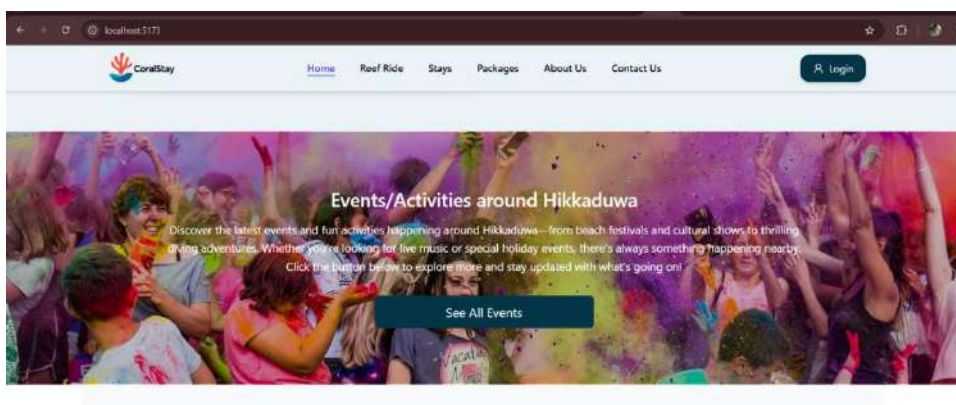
localhost:5173

CoralStay

Home Reef Ride Stays Packages About Us Contact Us

Login

Events/Activities around Hikkaduwa

Discover the latest events and fun activities happening around Hikkaduwa—from beach festivals and cultural shows to thrilling diving adventures. Whether you're looking for live music or special holiday events, there's always something happening nearby. Click the button below to explore more and stay updated with what's going on!

See All Events